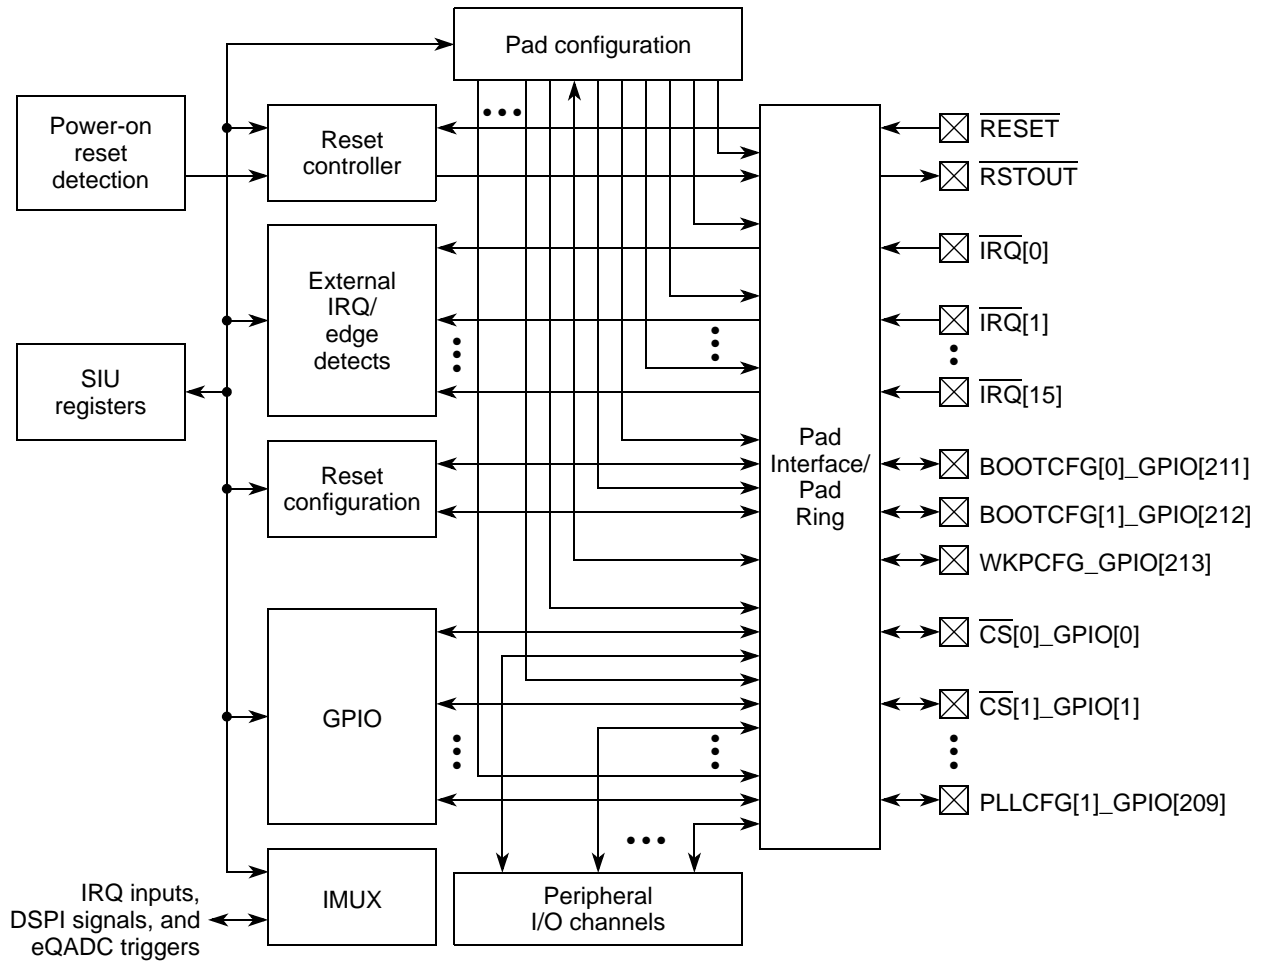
Pad configuration

Power-on reset detection

Reset controller

External IRQ/ edge detects

SIU registers

Reset configuration

GPIO

IMUX

IRQ inputs, DSPI signals, and eQADC triggers

Peripheral I/O channels

Pad Interface/ Pad Ring

$\overline{\text{RESET}}$

$\overline{\text{RSTOUT}}$

$\overline{\text{IRQ}}$[0]

$\overline{\text{IRQ}}$[1]

$\overline{\text{IRQ}}$[15]

BOOTCFG[0]_GPIO[211]

BOOTCFG[1]_GPIO[212]

WKPCFG_GPIO[213]

$\overline{\text{CS}}$[0]_GPIO[0]

$\overline{\text{CS}}$[1]_GPIO[1]

PLLCFG[1]_GPIO[209]